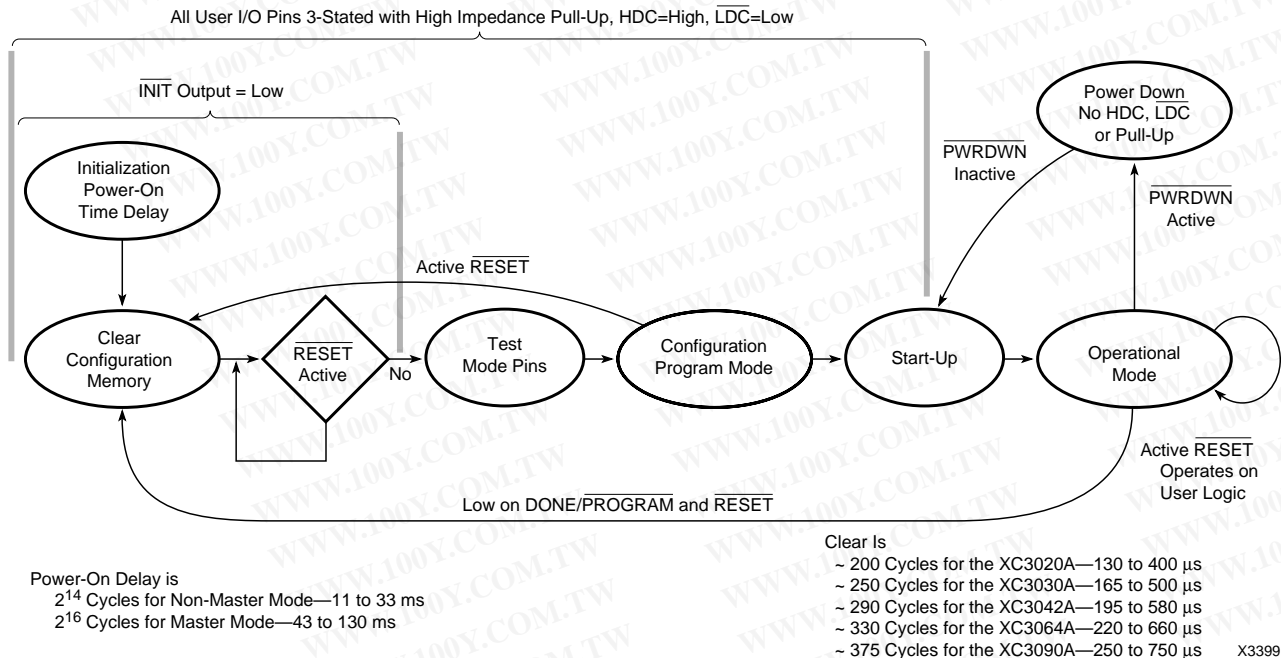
All User I/O Pins 3-Stated with High Impedance Pull-Up, HDC=High, $\overline{LDC}$=Low

$\overline{INIT}$ Output = Low

Initialization Power-On Time Delay

Clear Configuration Memory

$\overline{RESET}$ Active

No

Test Mode Pins

Active $\overline{RESET}$

Configuration Program Mode

Start-Up

$\overline{PWRDWN}$ Inactive

Power Down No HDC, $\overline{LDC}$ or Pull-Up

$\overline{PWRDWN}$ Active

Operational Mode

Active $\overline{RESET}$ Operates on User Logic

Low on DONE/$\overline{PROGRAM}$ and $\overline{RESET}$

Power-On Delay is
$2^{14}$ Cycles for Non-Master Mode—11 to 33 ms
$2^{16}$ Cycles for Master Mode—43 to 130 ms

Clear Is
~ 200 Cycles for the XC3020A—130 to 400 µs
~ 250 Cycles for the XC3030A—165 to 500 µs
~ 290 Cycles for the XC3042A—195 to 580 µs
~ 330 Cycles for the XC3064A—220 to 660 µs
~ 375 Cycles for the XC3090A—250 to 750 µs

X3399

WWW.100Y.COM.TW